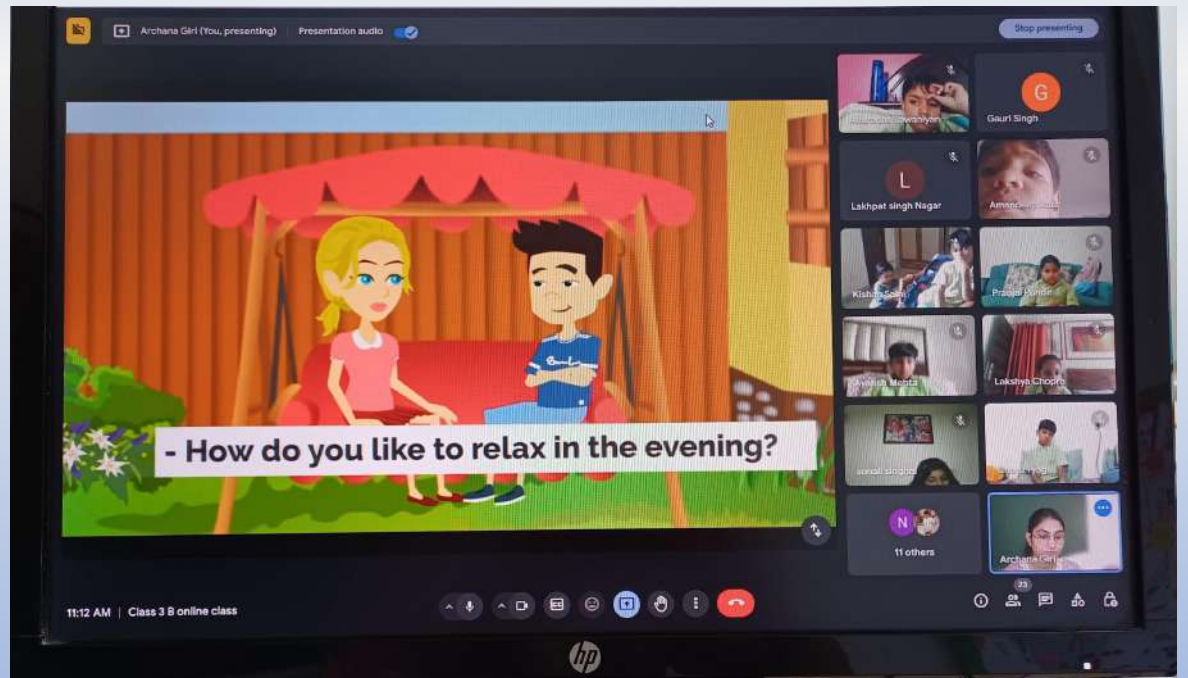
Archana Giri (You, presenting) Presentation audio

Stop presenting

- How do you like to relax in the evening?

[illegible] Jawaniyan

G
Gauri Singh

L
Lakhpat singh Nagar

Amand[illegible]

Kishan Soni

Pranjal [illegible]

Avanish Mehta

Lakshya Chopra

sonali singod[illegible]

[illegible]

N
11 others

Archana Giri

11:12 AM | Class 3 B online class

23

hp